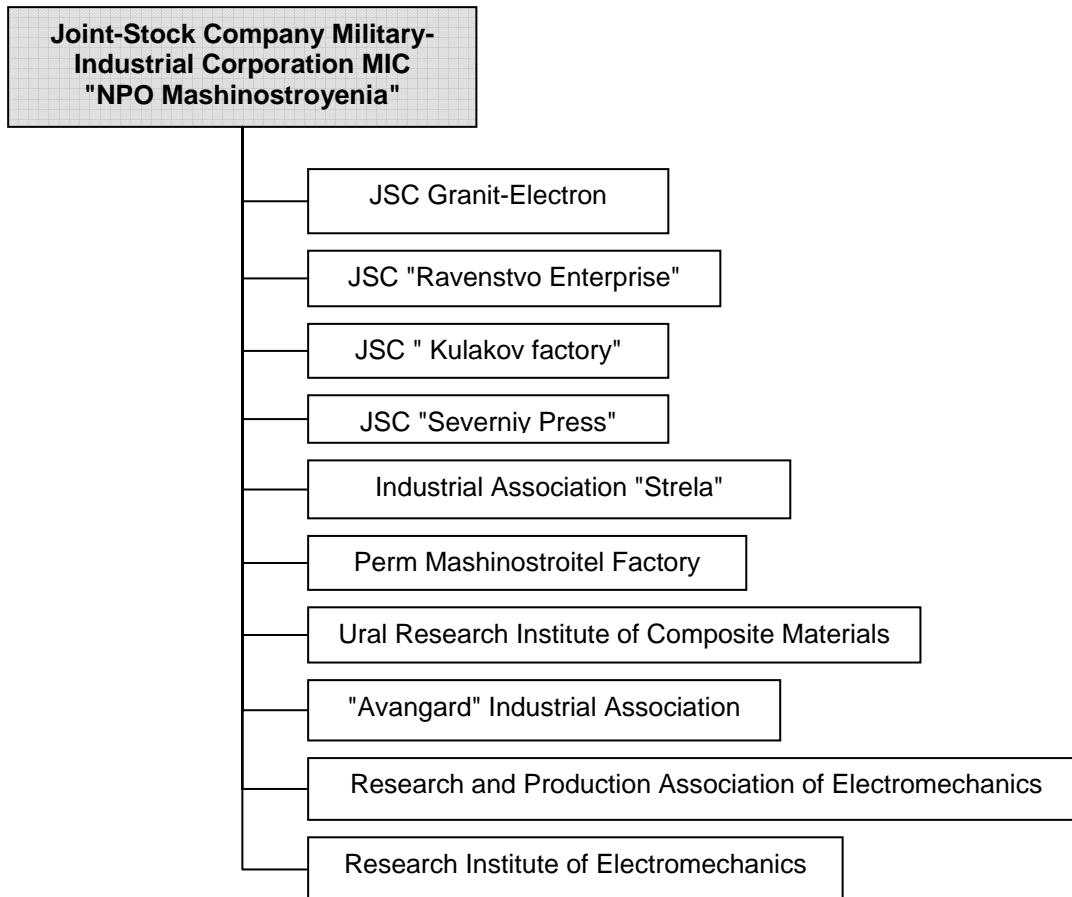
Joint-Stock Company Military-Industrial Corporation MIC "NPO Mashinostroyenia"

JSC Granit-Electron

JSC "Ravenstvo Enterprise"

JSC " Kulakov factory"

JSC "Severniy Press"

Industrial Association "Strela"

Perm Mashinostroitel Factory

Ural Research Institute of Composite Materials

"Avangard" Industrial Association

Research and Production Association of Electromechanics

Research Institute of Electromechanics